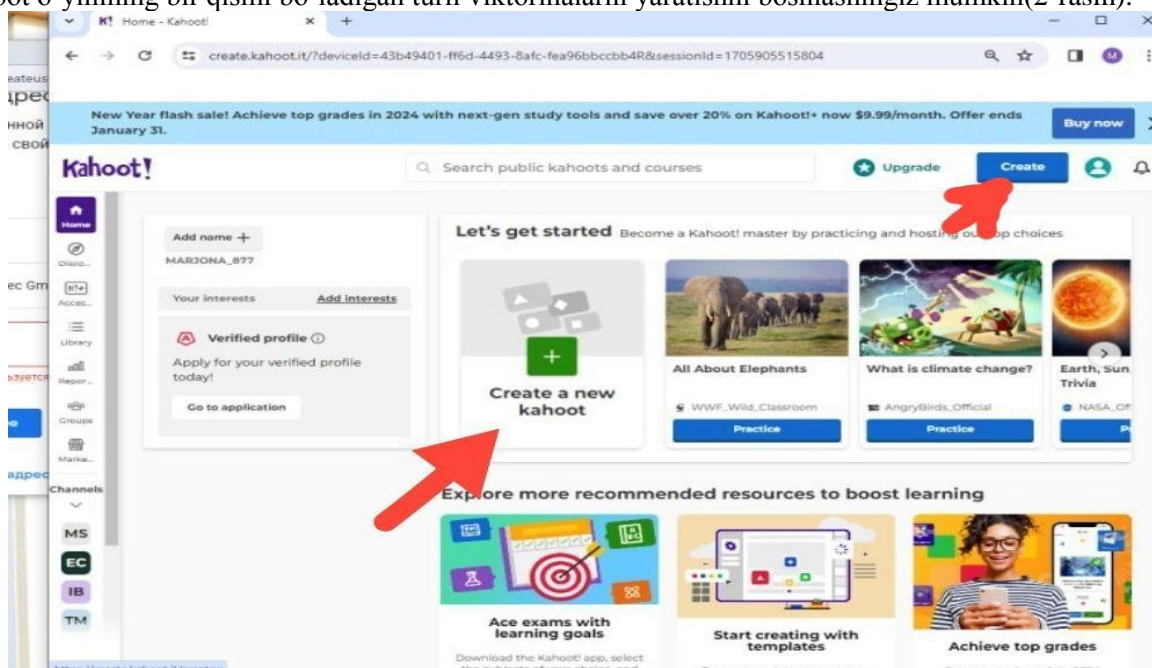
oot o'yinning bir qismi bo'ladigan turli viktorinalarni yaratishni boshlashingiz mumkin(2-rasm).

K! Home - Kahoot! × +

create.kahoot.it/?deviceId=43b49401-ff6d-4493-8afc-fea96bbccbb4R&sessionId=1705905515804

New Year flash sale! Achieve top grades in 2024 with next-gen study tools and save over 20% on Kahoot!+ now $9.99/month. Offer ends January 31.

Buy now

Kahoot!

Search public kahoots and courses

Upgrade

Create

Home

Disco...

Acces...

Library

Repor...

Groups

Marke...

Channels

MS

EC

IB

TM

Add name +

MARJONA_877

Your interests

Add interests

Verified profile

Apply for your verified profile today!

Go to application

Let's get started Become a Kahoot! master by practicing and hosting ou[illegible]op choices

Create a new kahoot

All About Elephants

WWF_Wild_Classroom

Practice

What is climate change?

AngryBirds_Official

Practice

Earth, Sun Trivia

NASA_Of

Explore more recommended resources to boost learning

Ace exams with learning goals

Download the Kahoot! app, select

Start creating with templates

Achieve top grades